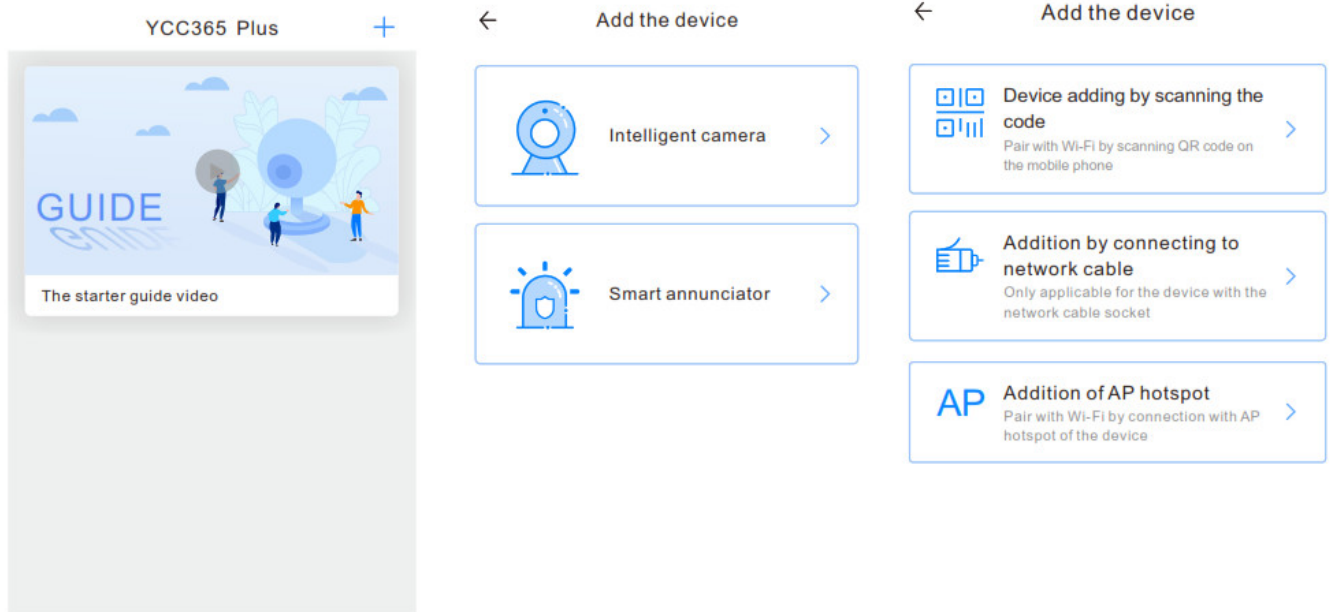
YCC365 Plus +

GUIDE

The starter guide video

←
Add the device

Intelligent camera >

Smart annunciator >

←
Add the device

Device adding by scanning the code
Pair with Wi-Fi by scanning QR code on the mobile phone >

Addition by connecting to network cable
Only applicable for the device with the network cable socket >

AP
Addition of AP hotspot
Pair with Wi-Fi by connection with AP hotspot of the device >